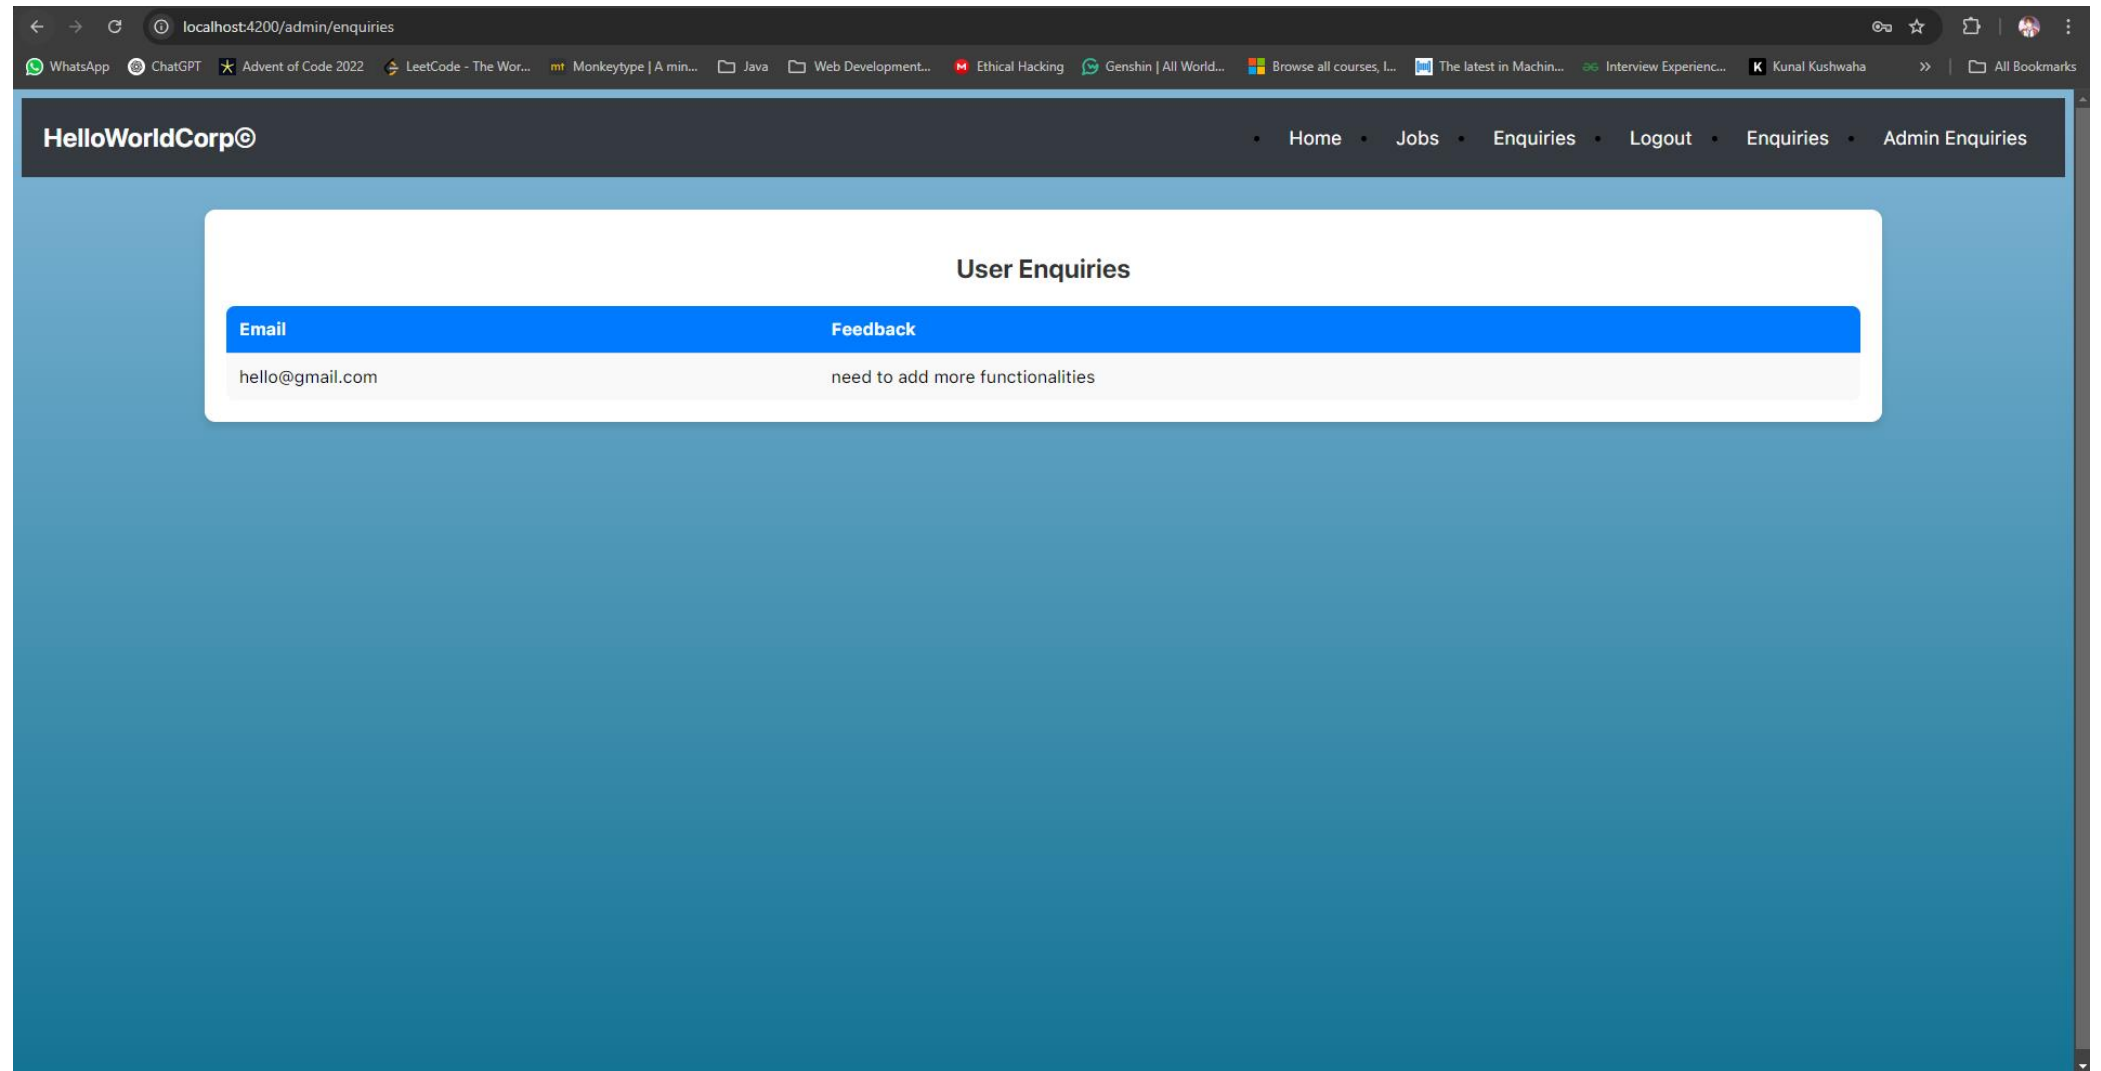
localhost:4200/admin/enquiries

WhatsApp ChatGPT Advent of Code 2022 LeetCode - The Wor... Monkeytype | A min... Java Web Development... Ethical Hacking Genshin | All World... Browse all courses, l... The latest in Machin... Interview Experienc... Kunal Kushwaha All Bookmarks

HelloWorldCorp©

Home Jobs Enquiries Logout Enquiries Admin Enquiries

User Enquiries

| Email | Feedback |
|---|---|
| hello@gmail.com | need to add more functionalities |